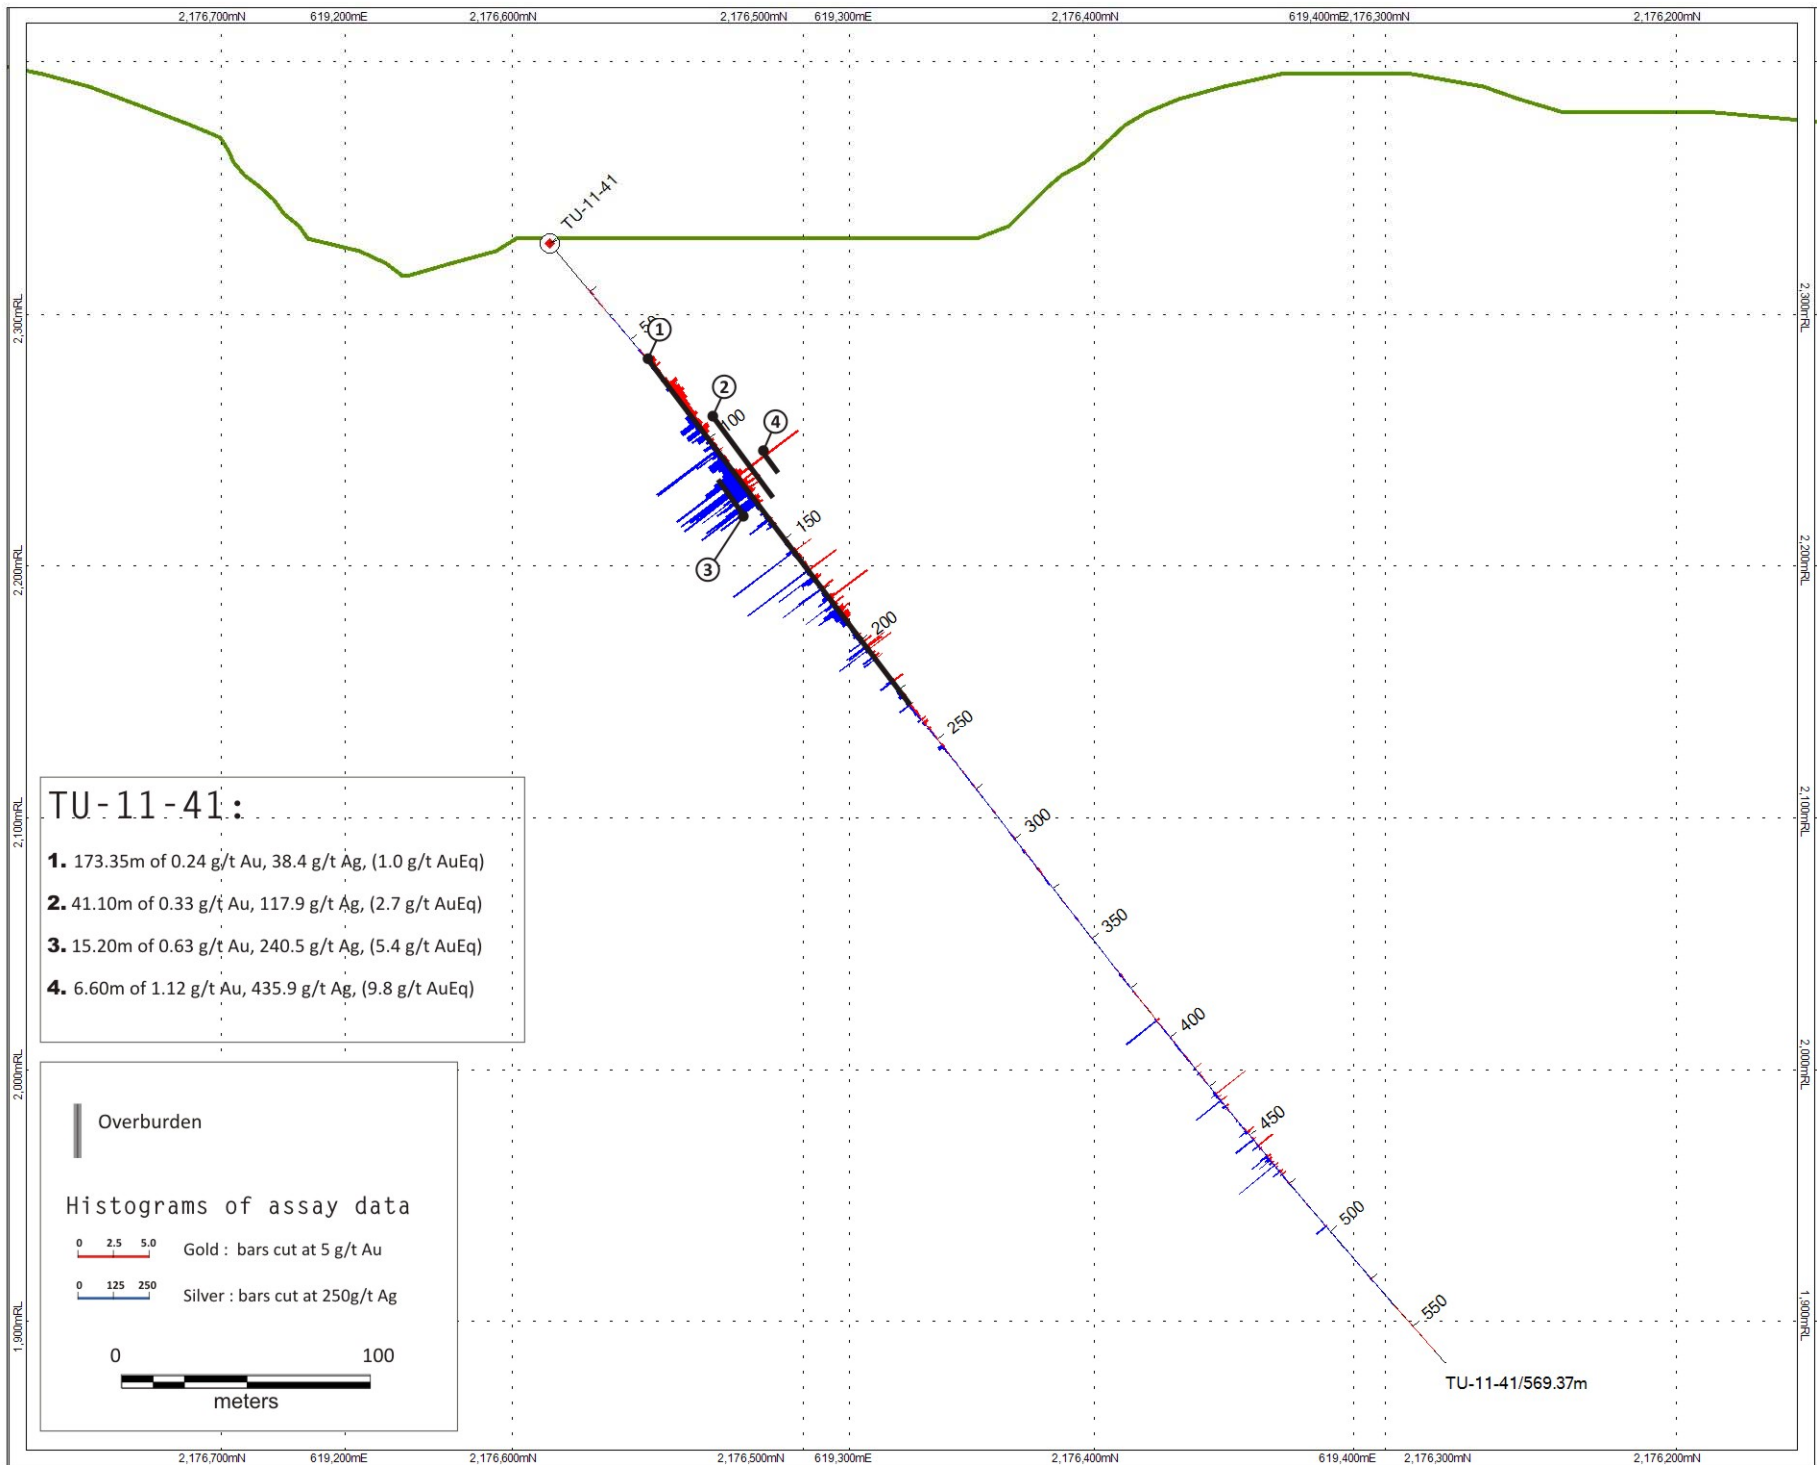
2,176,700mN 619,200mE 2,176,600mN 2,176,500mN 619,300mE 2,176,400mN 619,400mE 2,176,300mN 2,176,200mN

TU-11-41

2,300mRL 2,300mRL

50 ① ② 100 ④ 150 ③ 200 250 300 350 400 450 500 550

2,200mRL 2,200mRL

TU-11-41:

1. 173.35m of 0.24 g/t Au, 38.4 g/t Ag, (1.0 g/t AuEq)

2. 41.10m of 0.33 g/t Au, 117.9 g/t Ag, (2.7 g/t AuEq)

3. 15.20m of 0.63 g/t Au, 240.5 g/t Ag, (5.4 g/t AuEq)

4. 6.60m of 1.12 g/t Au, 435.9 g/t Ag, (9.8 g/t AuEq)

2,100mRL 2,100mRL

2,000mRL 2,000mRL

Overburden

Histograms of assay data

0 2.5 5.0 Gold : bars cut at 5 g/t Au

0 125 250 Silver : bars cut at 250g/t Ag

0 100

meters

1,900mRL 1,900mRL

TU-11-41/569.37m

2,176,700mN 619,200mE 2,176,600mN 2,176,500mN 619,300mE 2,176,400mN 619,400mE 2,176,300mN 2,176,200mN